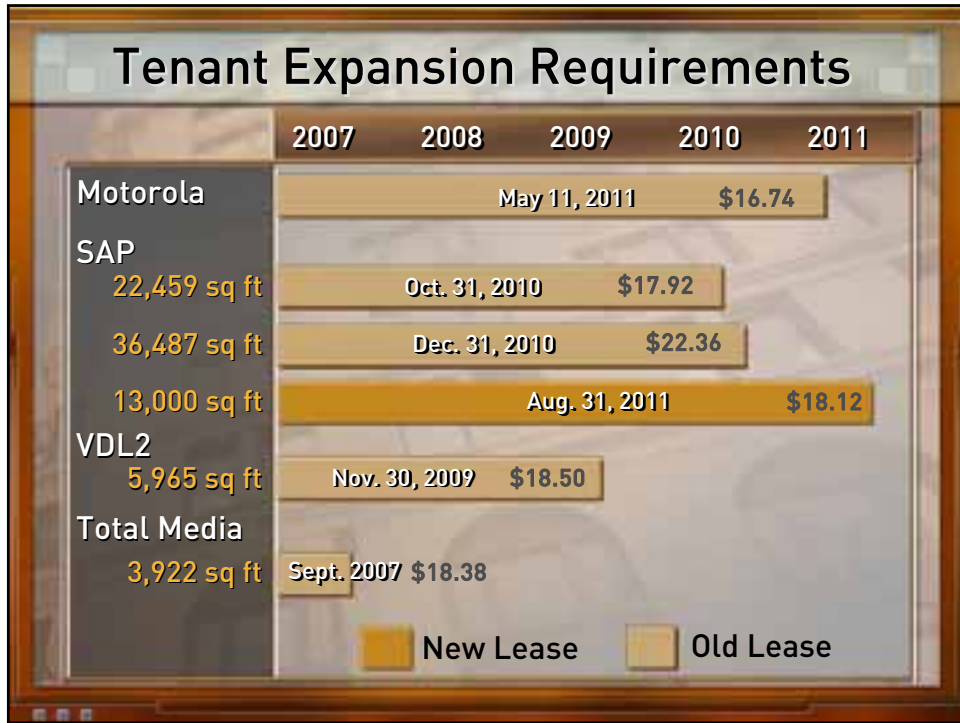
Tenant Expansion Requirements

2007 2008 2009 2010 2011

Motorola
May 11, 2011 $16.74

SAP
22,459 sq ft
Oct. 31, 2010 $17.92

36,487 sq ft
Dec. 31, 2010 $22.36

13,000 sq ft
Aug. 31, 2011 $18.12

VDL2
5,965 sq ft
Nov. 30, 2009 $18.50

Total Media
3,922 sq ft
Sept. 2007 $18.38

New Lease Old Lease